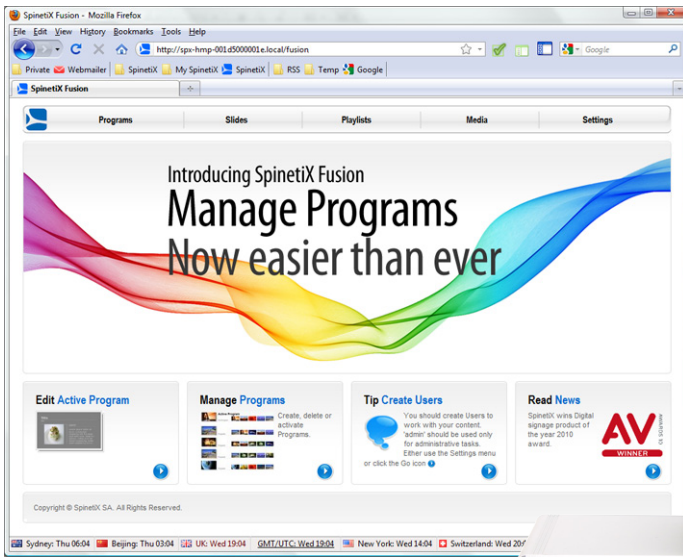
SpinetiX Fusion - Mozilla Firefox

File Edit View History Bookmarks Tools Help

http://spx-hmp-001d5000001e.local/fusion

Google

Private Webmailer SpinetiX My SpinetiX SpinetiX RSS Temp Google

SpinetiX Fusion

Programs Slides Playlists Media Settings

Introducing SpinetiX Fusion
Manage Programs
Now easier than ever

Edit Active Program

Manage Programs

Create, delete or activate Programs.

Tip Create Users

You should create Users to work with your content. 'admin' should be used only for administrative tasks. Either use the Settings menu or click the Go icon

Read News

SpinetiX wins Digital signage product of the year 2010 award.

AV AWARDS 10 WINNER

Copyright © SpinetiX SA. All Rights Reserved.

Sydney: Thu 06:04 Beijing: Thu 03:04 UK: Wed 19:04 GMT/UTC: Wed 19:04 New York: Wed 14:04 Switzerland: Wed 20:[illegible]